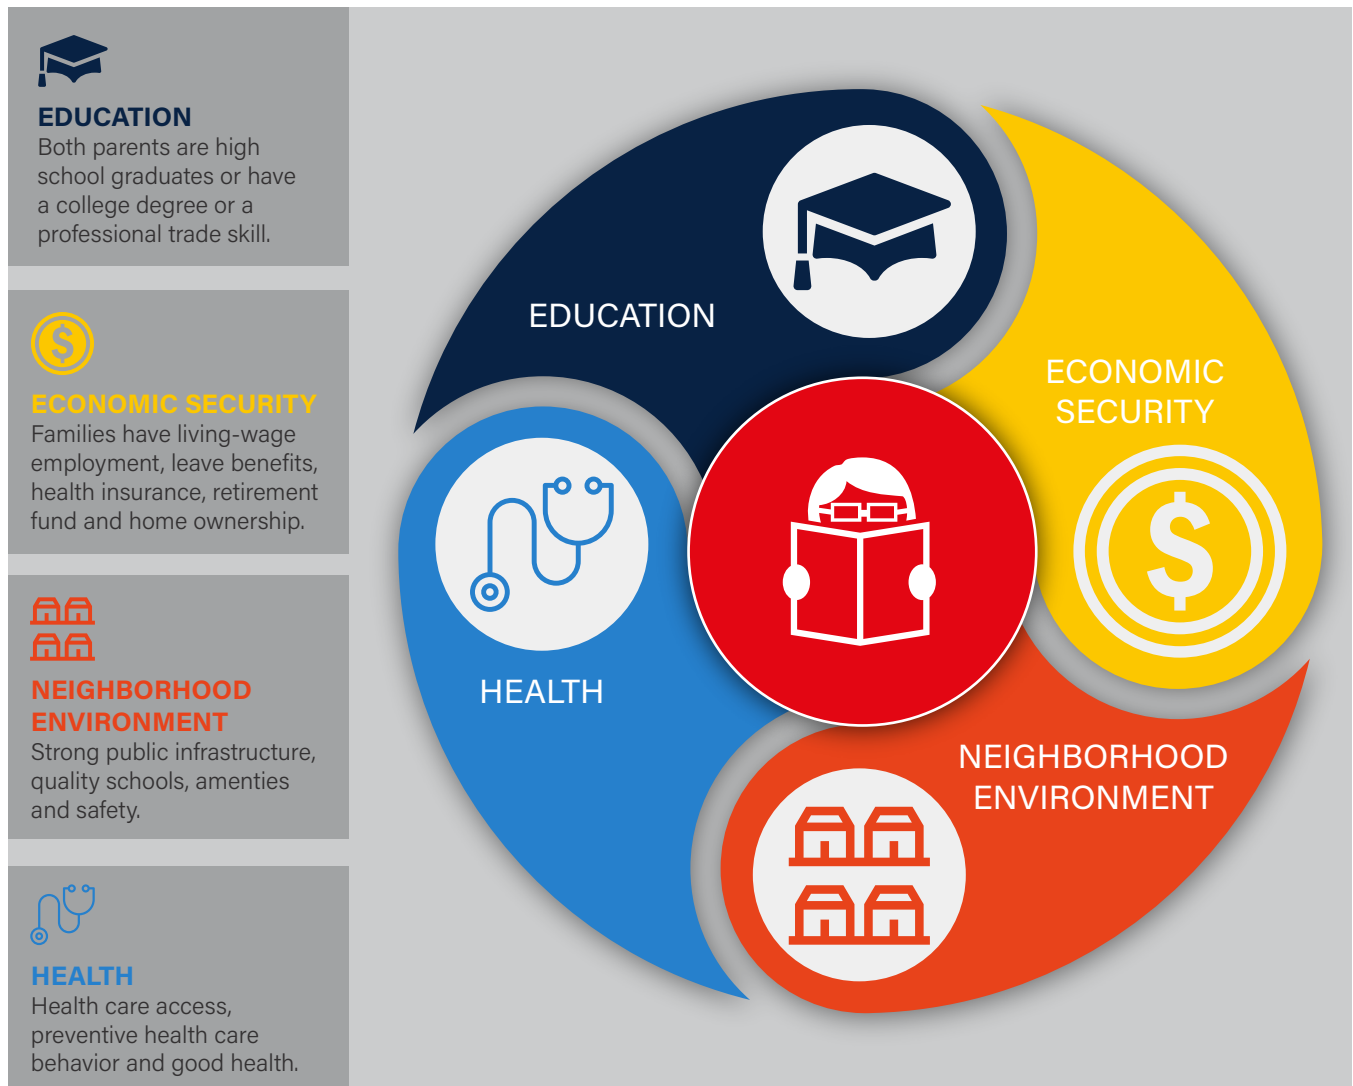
EDUCATION
Both parents are high school graduates or have a college degree or a professional trade skill.

ECONOMIC SECURITY
Families have living-wage employment, leave benefits, health insurance, retirement fund and home ownership.

NEIGHBORHOOD ENVIRONMENT
Strong public infrastructure, quality schools, amenties and safety.

HEALTH
Health care access, preventive health care behavior and good health.

EDUCATION

ECONOMIC SECURITY

HEALTH

NEIGHBORHOOD ENVIRONMENT